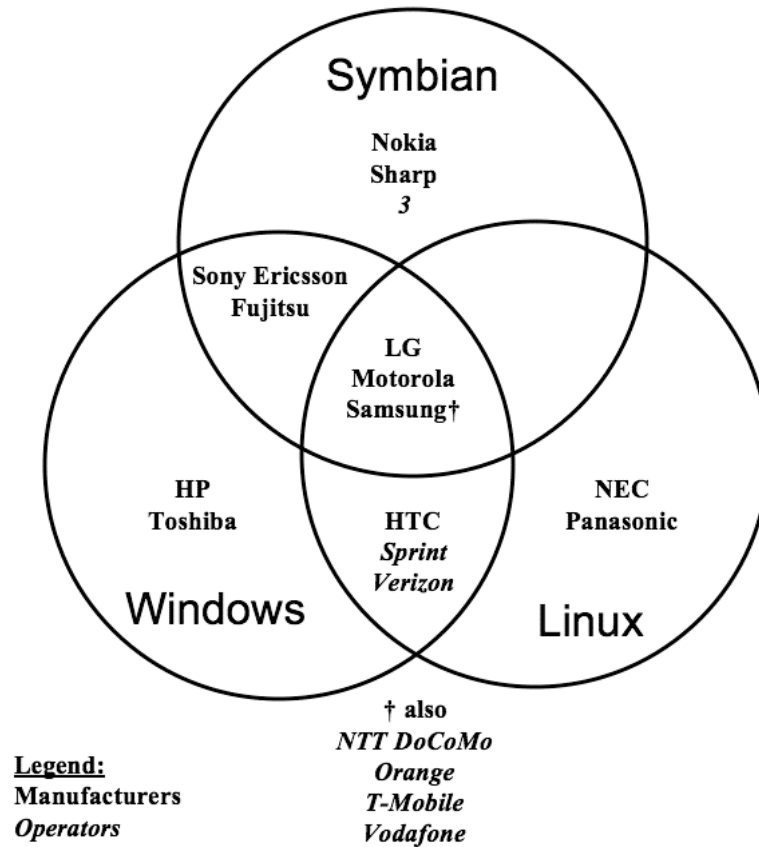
Symbian

Nokia
Sharp
3

Sony Ericsson
Fujitsu

LG
Motorola
Samsung†

HP
Toshiba

HTC
Sprint
Verizon

NEC
Panasonic

Windows

Linux

† also
NTT DoCoMo
Orange
T-Mobile
Vodafone

Legend:
Manufacturers
Operators